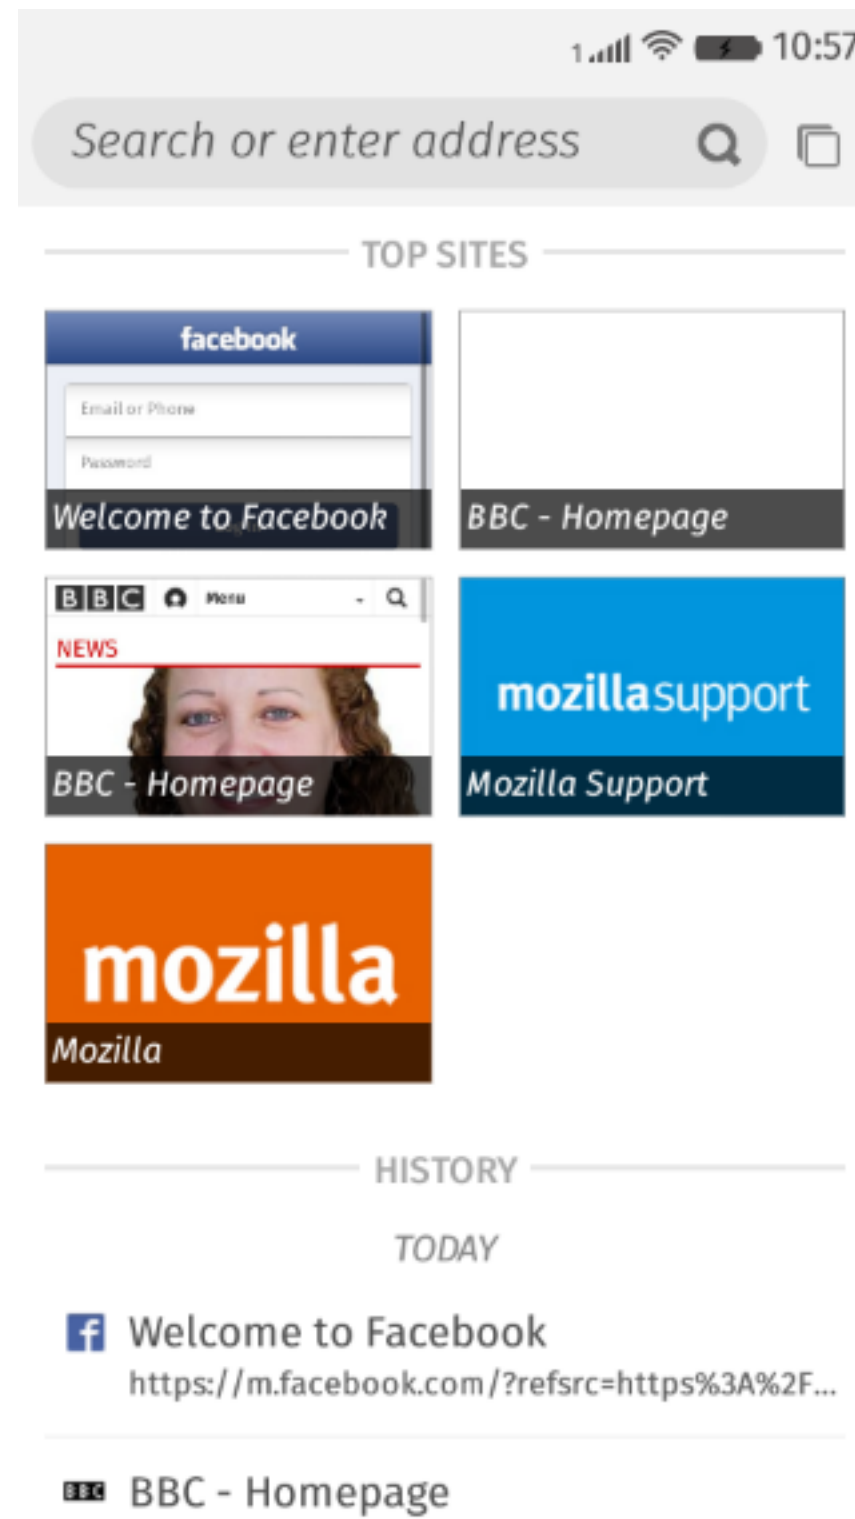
1 10:57

Search or enter address

TOP SITES

facebook
Email or Phone
Password
Welcome to Facebook

BBC - Homepage

BBC Menu
NEWS
BBC - Homepage

mozillasupport
Mozilla Support

mozilla
Mozilla

HISTORY

TODAY

Welcome to Facebook
https://m.facebook.com/?refsrc=https%3A%2F...

BBC BBC - Homepage